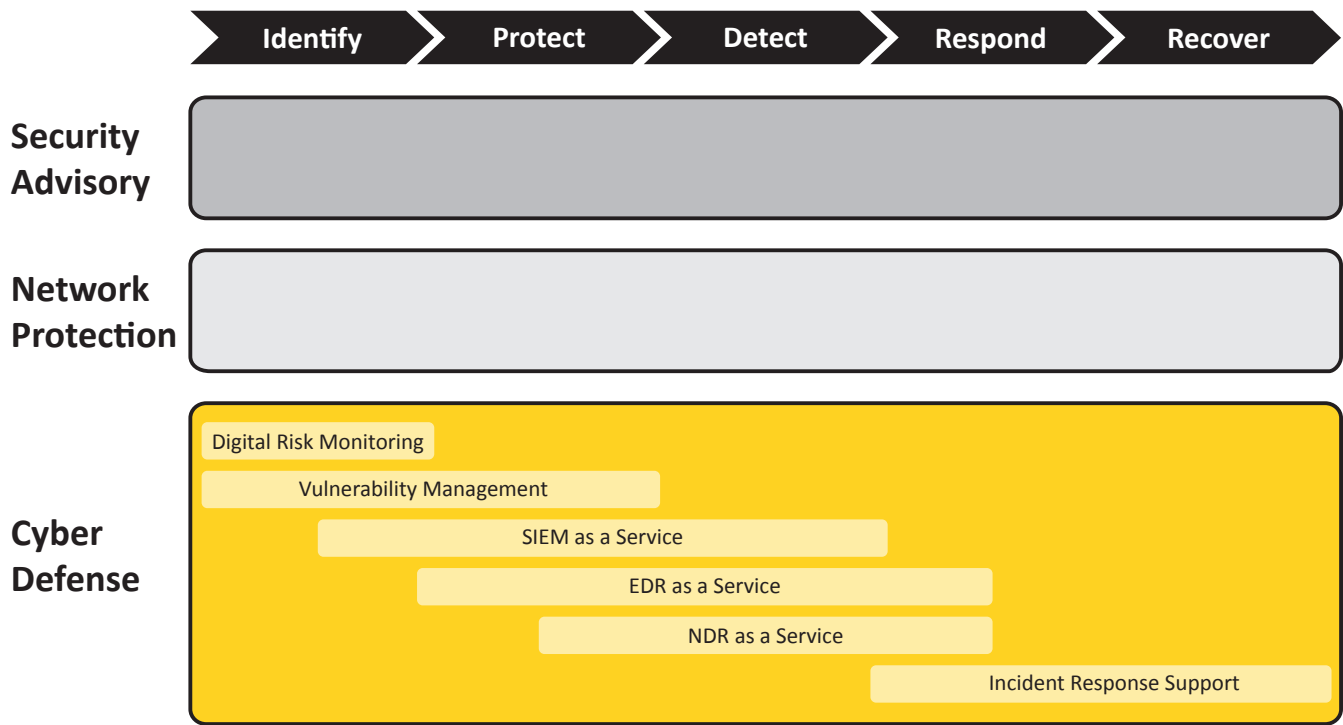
Identify | Protect | Detect | Respond | Recover

Security Advisory

Network Protection

Cyber Defense

Digital Risk Monitoring

Vulnerability Management

SIEM as a Service

EDR as a Service

NDR as a Service

Incident Response Support